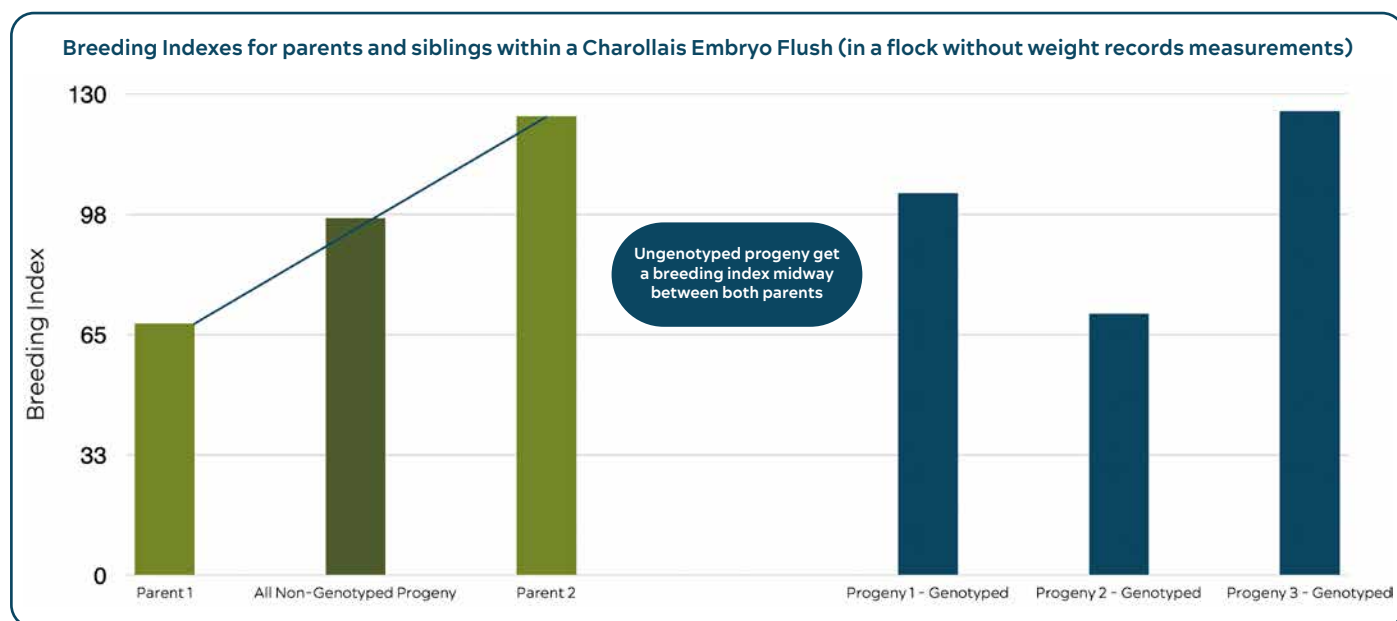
Breeding Indexes for parents and siblings within a Charollais Embryo Flush (in a flock without weight records measurements)

130
98
65
33
0

Breeding Index

Ungenotyped progeny get a breeding index midway between both parents

Parent 1
All Non-Genotyped Progeny
Parent 2
Progeny 1 - Genotyped
Progeny 2 - Genotyped
Progeny 3 - Genotyped